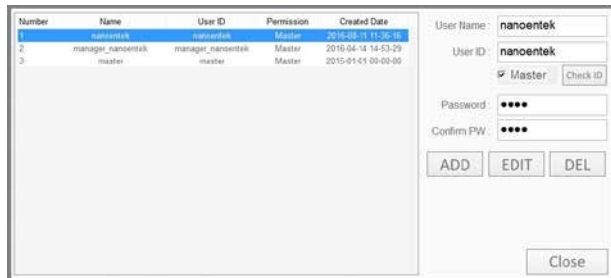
| Number | Name | User ID | Permission | Created Date |
|---|---|---|---|---|
| 1 | nanoentek | nanoentek | Master | 2016-08-11 11:36:16 |
| 2 | manager_nanoentek | manager_nanoentek | Master | 2016-04-14 14:53:29 |
| 3 | master | master | Master | 2015-01-01 00:00:00 |

User Name : nanoentek

User ID : nanoentek

Master

Check ID

Password : ••••

Confirm PW : ••••

ADD

EDIT

DEL

Close